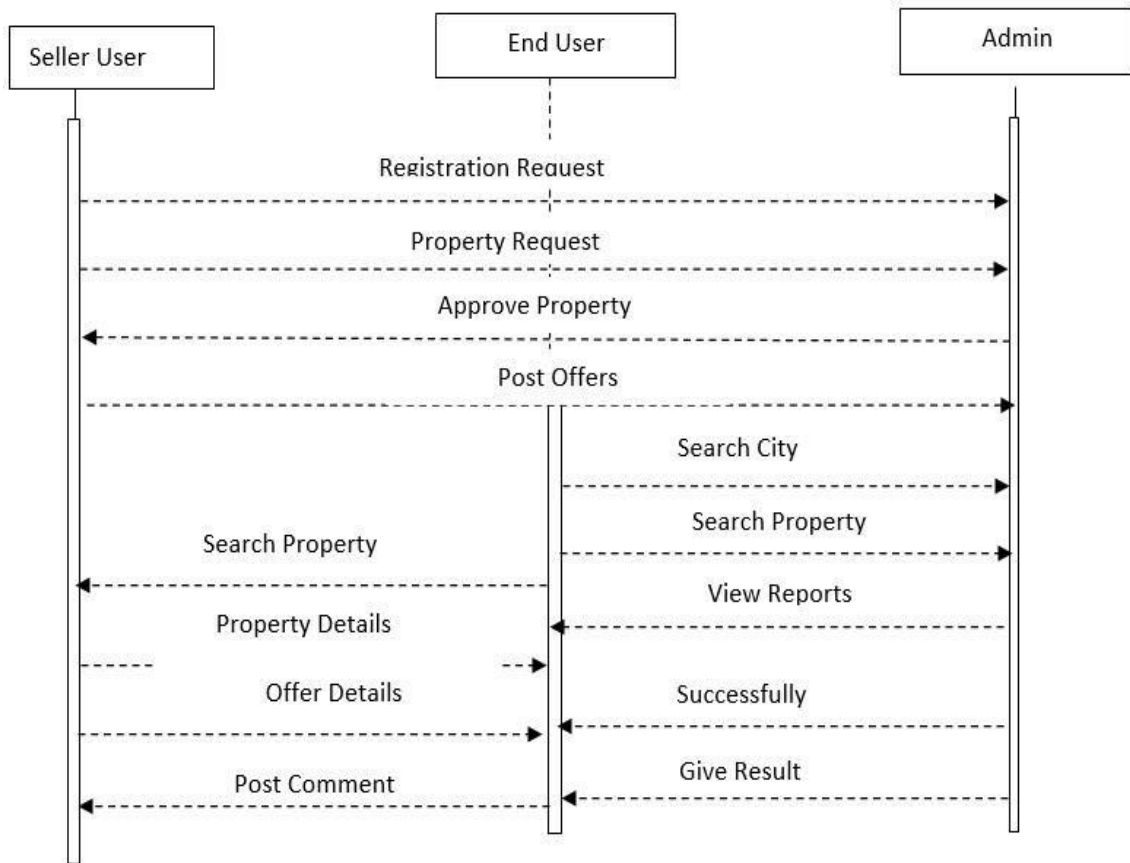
Seller User

End User

Admin

Registration Request

Property Request

Approve Property

Post Offers

Search City

Search Property

Search Property

View Reports

Property Details

Offer Details

Successfully

Post Comment

Give Result